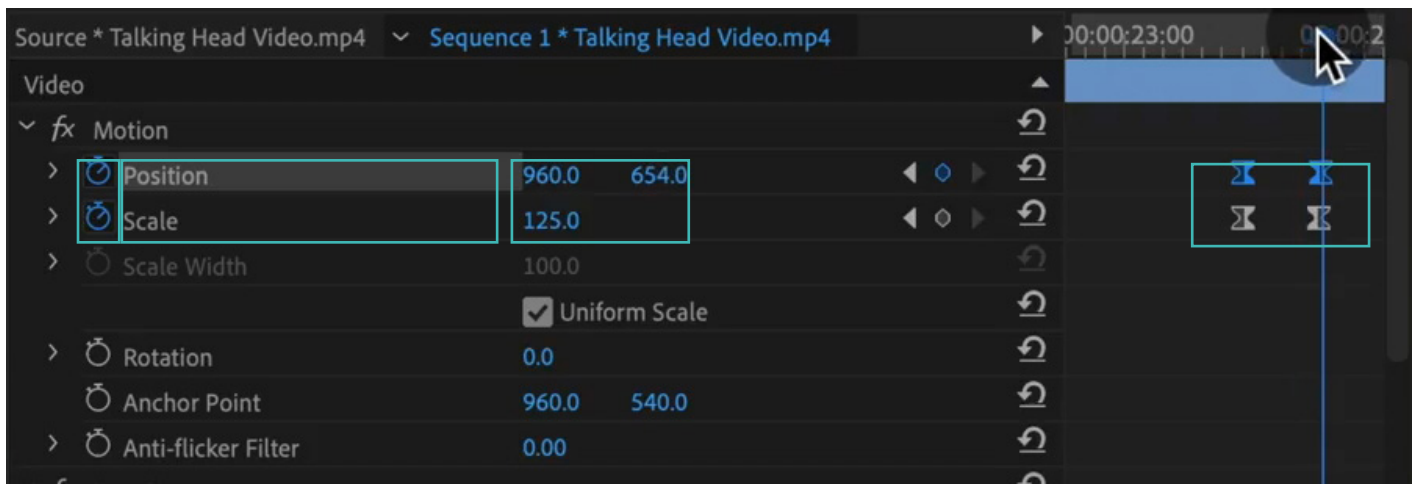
Source * Talking Head Video.mp4 Sequence 1 * Talking Head Video.mp4

00:00:23:00 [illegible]00:2

Video

fx Motion

Position 960.0 654.0

Scale 125.0

Scale Width 100.0

Uniform Scale

Rotation 0.0

Anchor Point 960.0 540.0

Anti-flicker Filter 0.00